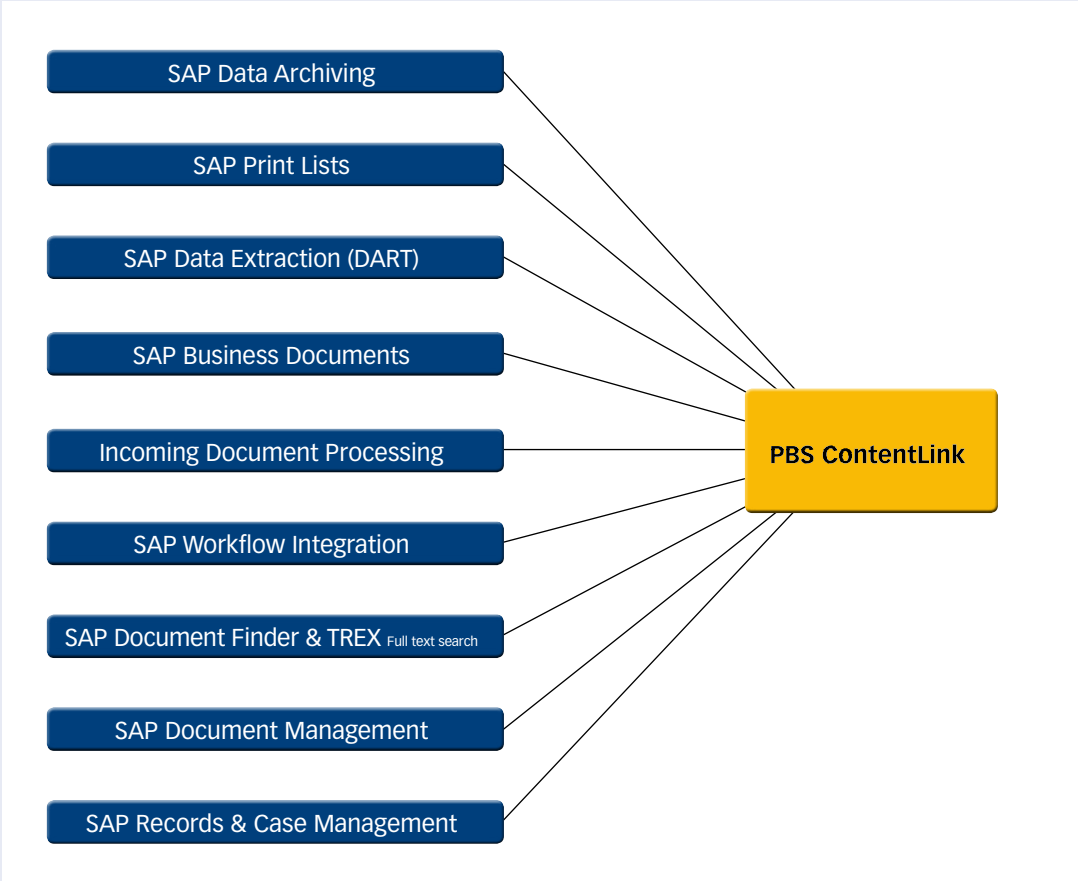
SAP Data Archiving

SAP Print Lists

SAP Data Extraction (DART)

SAP Business Documents

Incoming Document Processing

SAP Workflow Integration

SAP Document Finder & TREX Full text search

SAP Document Management

SAP Records & Case Management

PBS ContentLink